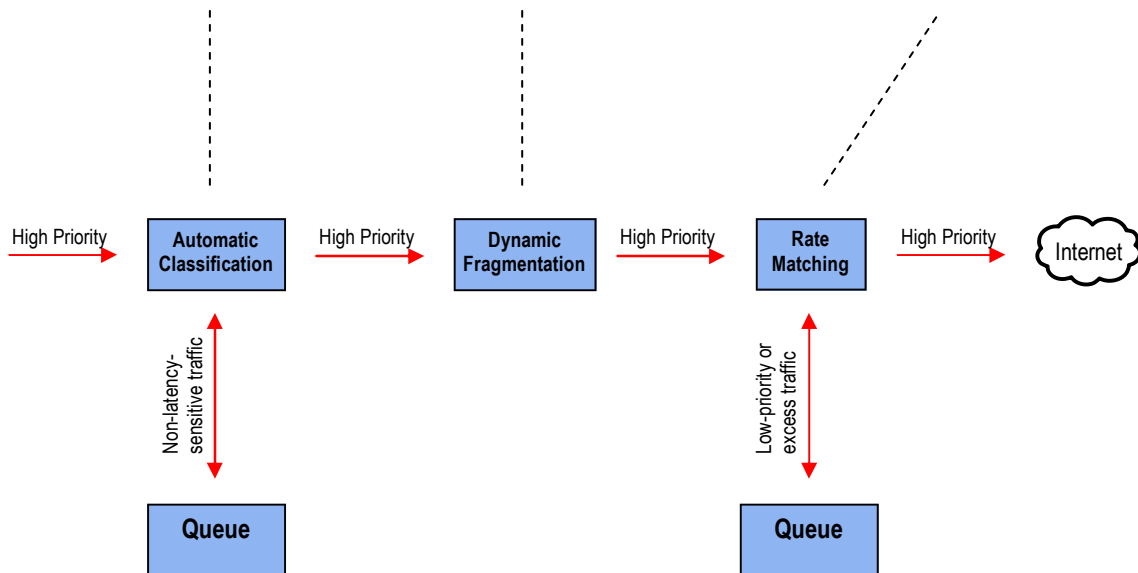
High Priority

Automatic Classification

High Priority

Dynamic Fragmentation

High Priority

Rate Matching

High Priority

Internet

Non-latency-sensitive traffic

Low-priority or excess traffic

Queue

Queue